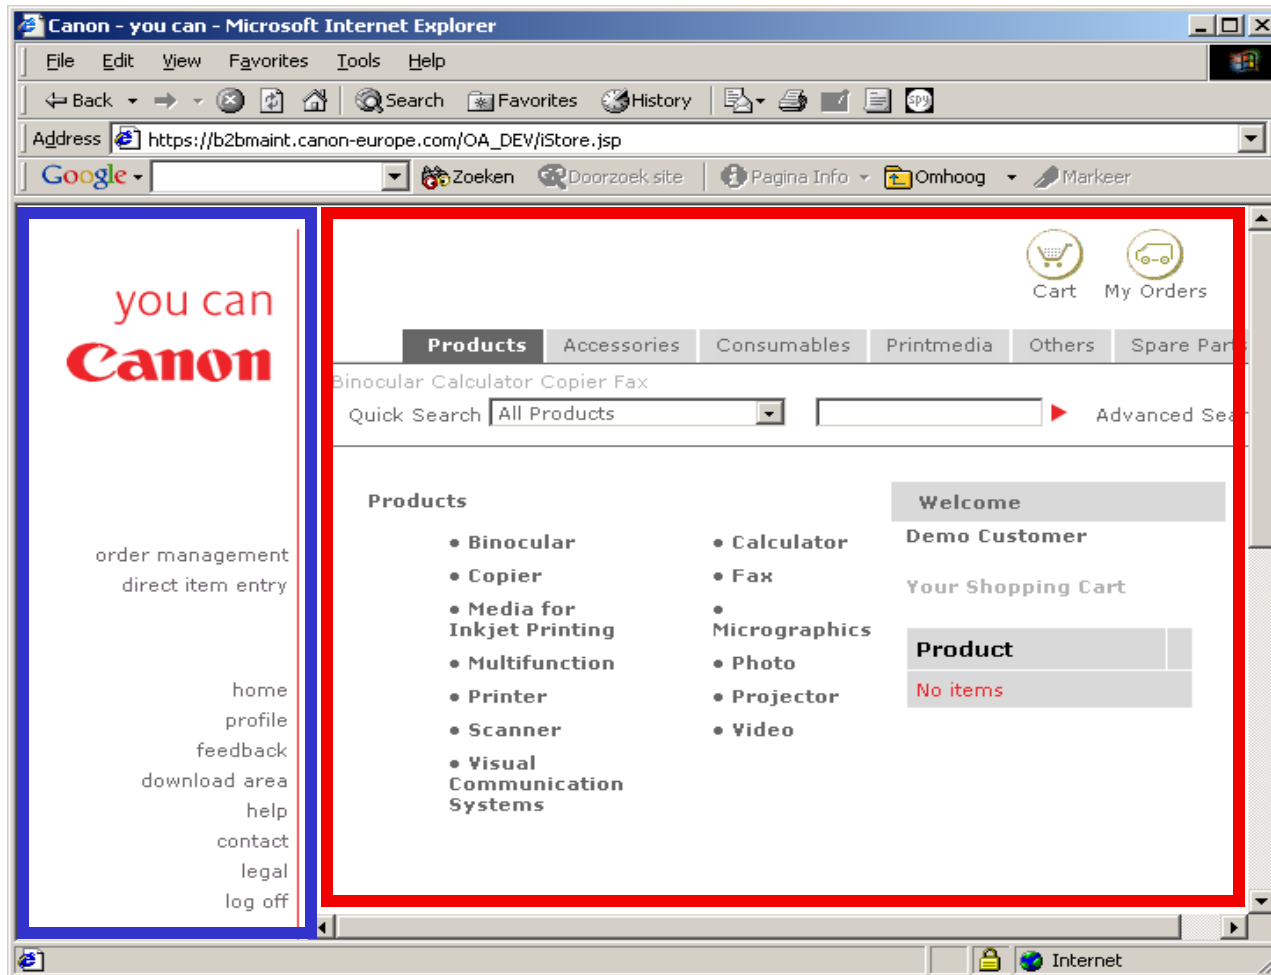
Canon - you can - Microsoft Internet Explorer

File Edit View Favorites Tools Help

Back Search Favorites History

Address https://b2bmaint.canon-europe.com/OA_DEV/iStore.jsp

Google Zoeken Doorzoek site Pagina Info Omhoog Markeer

you can
Canon

order management
direct item entry

home
profile
feedback
download area
help
contact
legal
log off

Cart My Orders

Products Accessories Consumables Printmedia Others Spare Par

Binocular Calculator Copier Fax

Quick Search All Products Advanced Sea

Products

• Binocular
• Copier
• Media for Inkjet Printing
• Multifunction
• Printer
• Scanner
• Visual Communication Systems

• Calculator
• Fax
• Micrographics
• Photo
• Projector
• Video

Welcome
Demo Customer

Your Shopping Cart

| Product |
|---|
| No items |

Internet